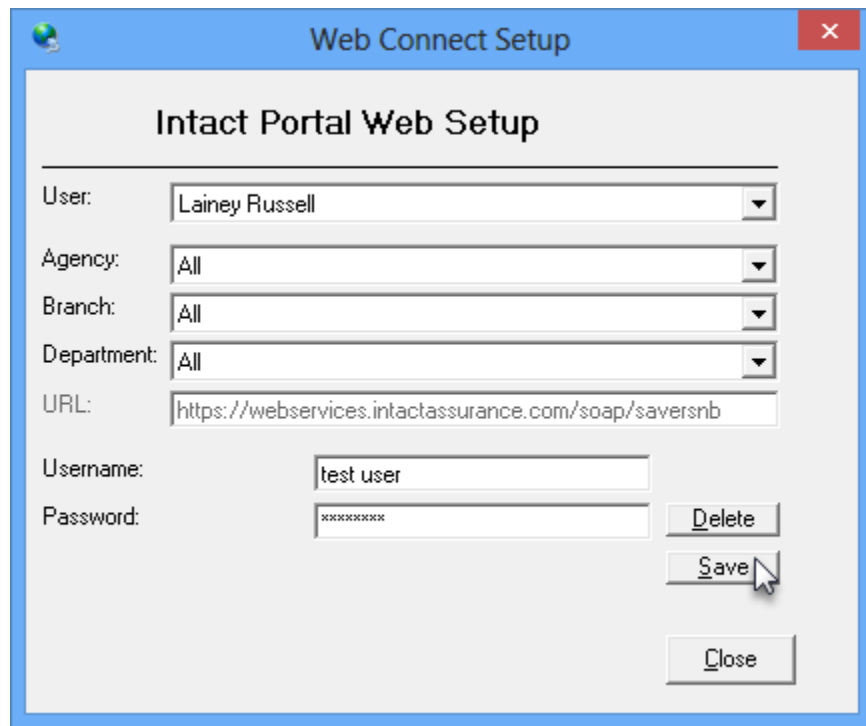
Web Connect Setup

Intact Portal Web Setup

User: Lainey Russell

Agency: All

Branch: All

Department: All

URL: https://webservices.intactassurance.com/soap/saversnb

Username: test user

Password: ********

Delete

Save

Close